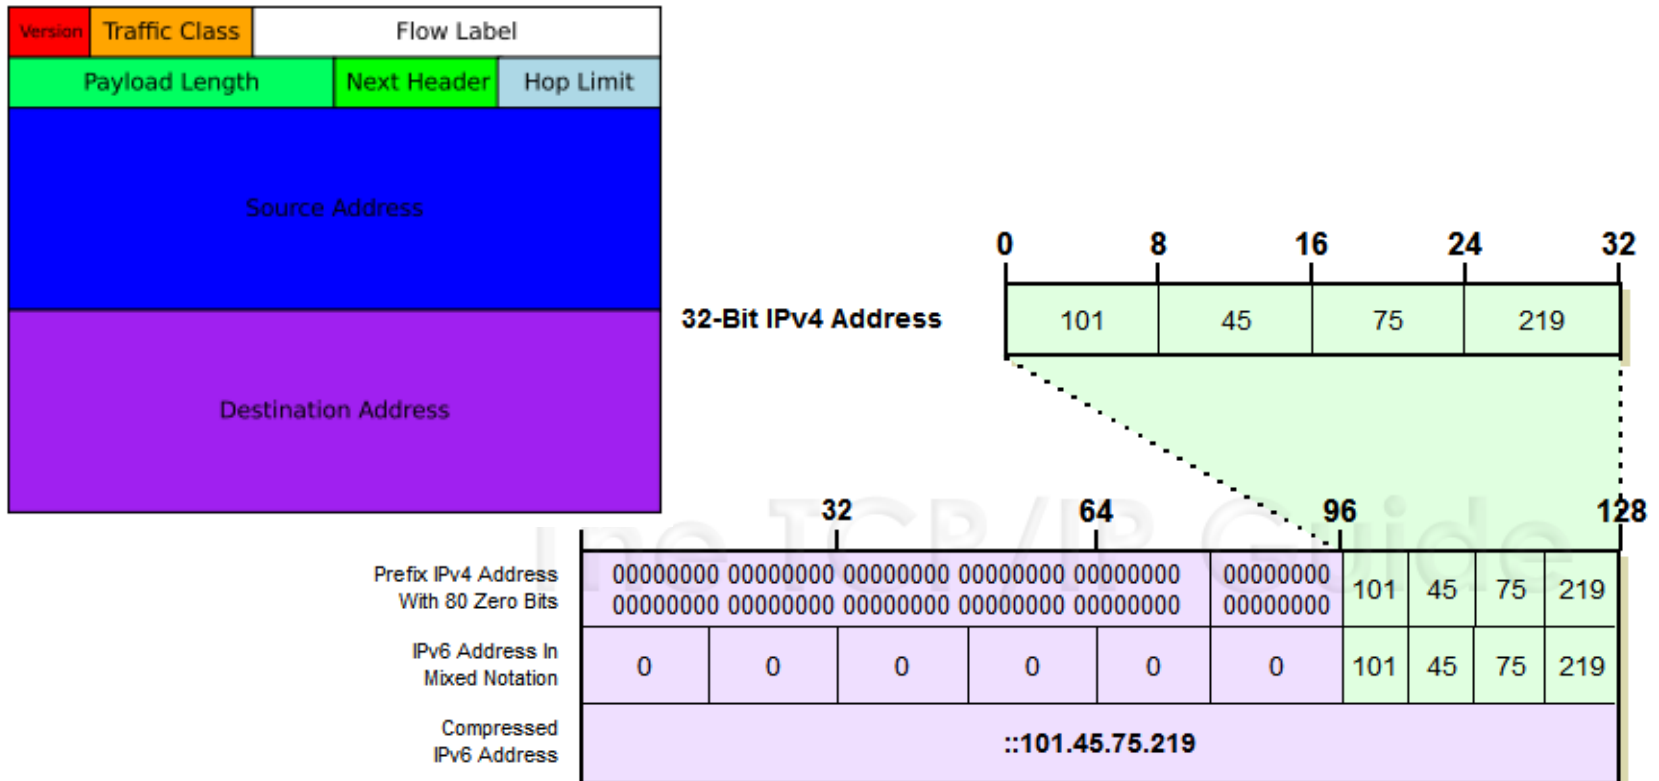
| Version | Traffic Class | Flow Label |
|---|---|---|

| Payload Length | Next Header | Hop Limit |
|---|---|---|

Source Address

Destination Address

0 8 16 24 32

32-Bit IPv4 Address

| 101 | 45 | 75 | 219 |
|---|---|---|---|

The TCP/IP Guide

32 64 96 128

| | | | | | | | | | | |
|---|---|---|---|---|---|---|---|---|---|---|
| Prefix IPv4 Address With 80 Zero Bits | 00000000 00000000 | 00000000 00000000 | 00000000 00000000 | 00000000 00000000 | 00000000 00000000 | 00000000 00000000 | 101 | 45 | 75 | 219 |
| IPv6 Address In Mixed Notation | 0 | 0 | 0 | 0 | 0 | 0 | 101 | 45 | 75 | 219 |
| Compressed IPv6 Address | ::101.45.75.219 | | | | | | | | | |